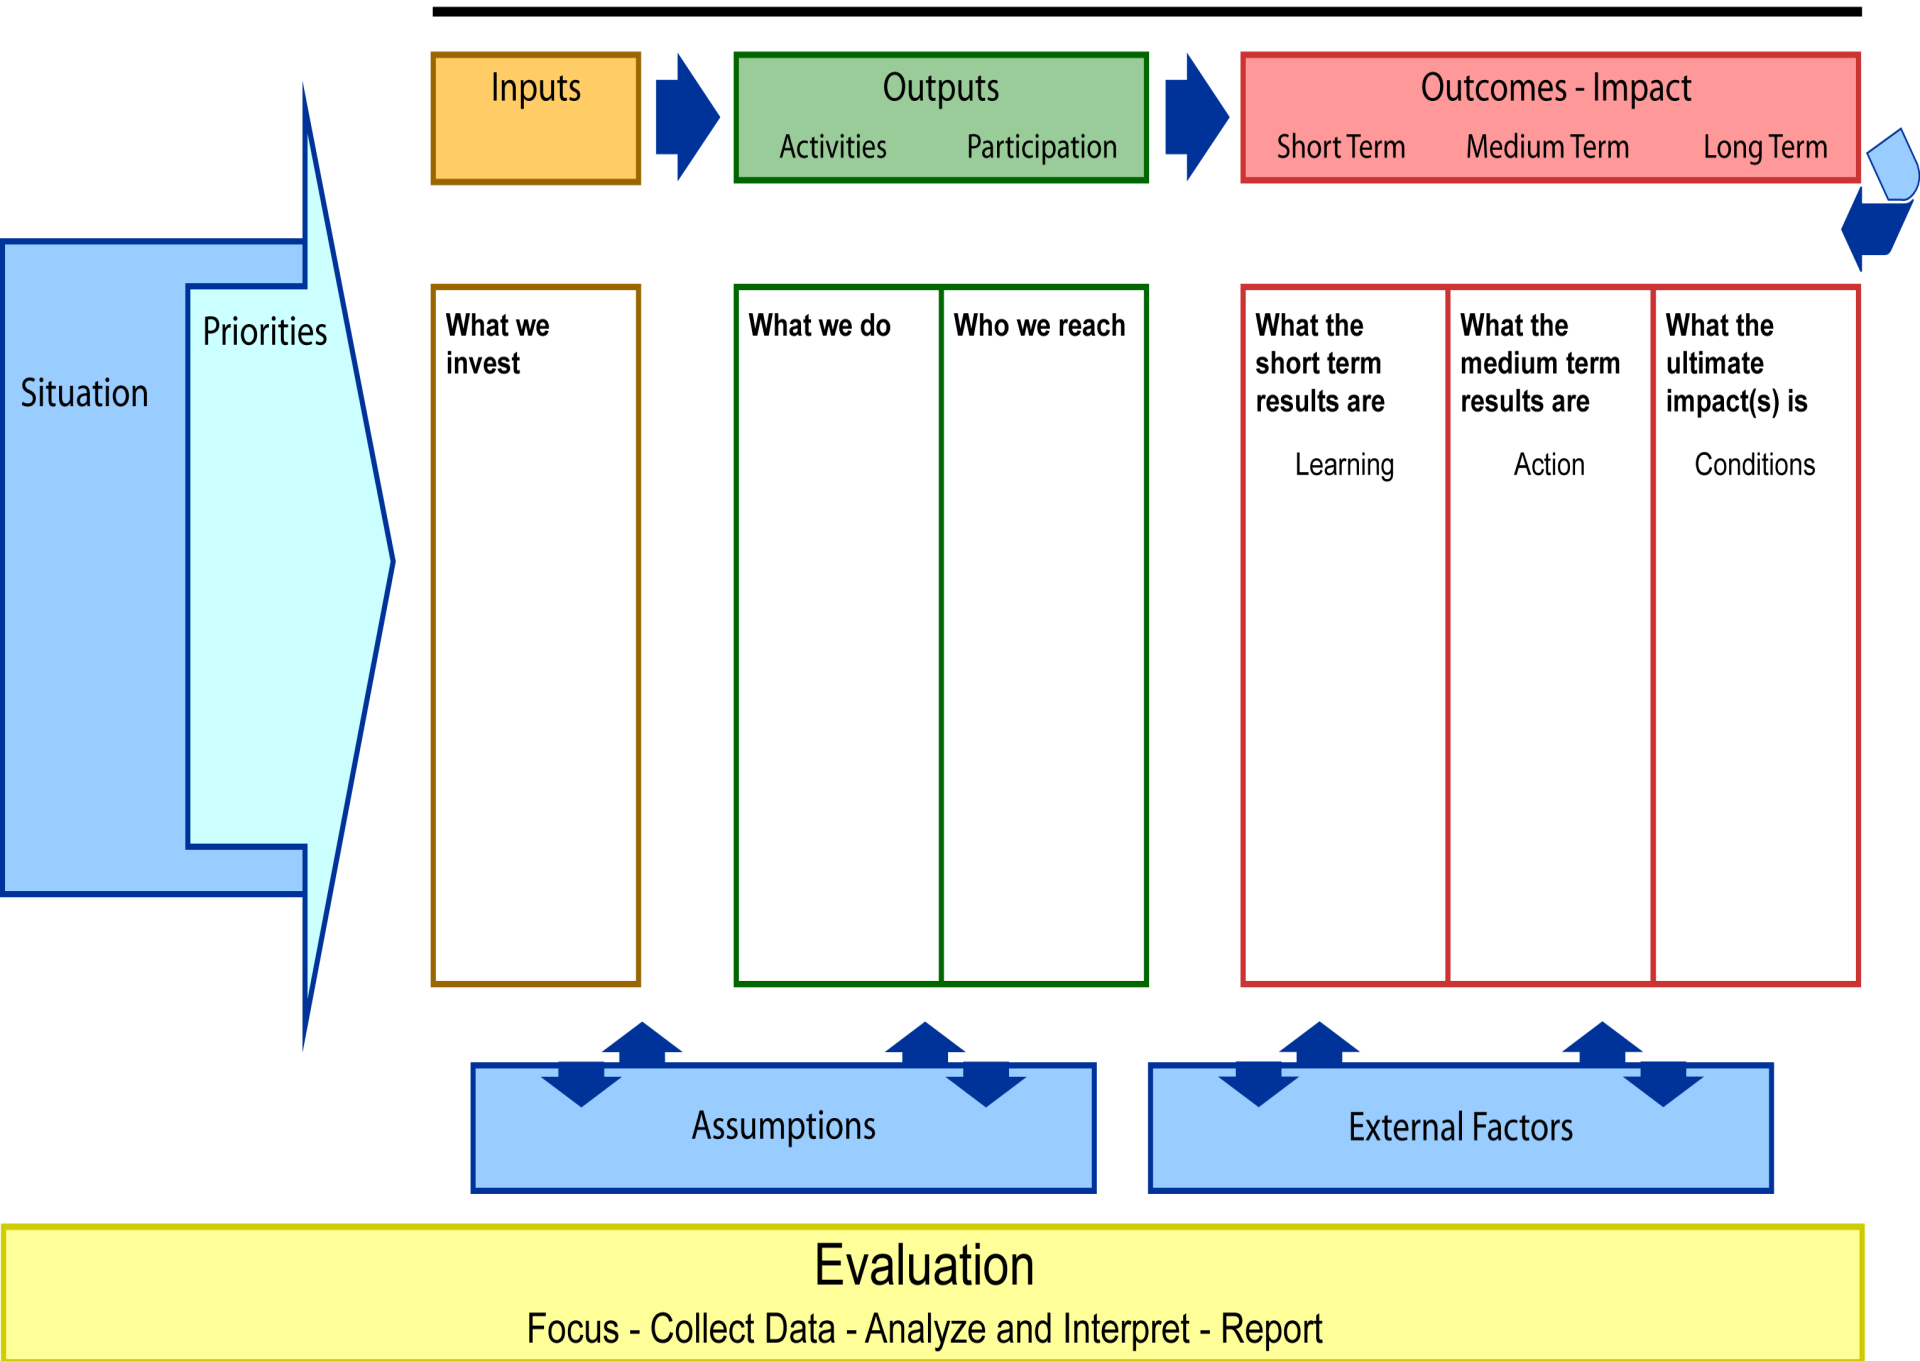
Inputs

Outputs
Activities Participation

Outcomes - Impact
Short Term Medium Term Long Term

Situation

Priorities

What we invest

What we do

Who we reach

What the short term results are
Learning

What the medium term results are
Action

What the ultimate impact(s) is
Conditions

Assumptions

External Factors

Evaluation
Focus - Collect Data - Analyze and Interpret - Report